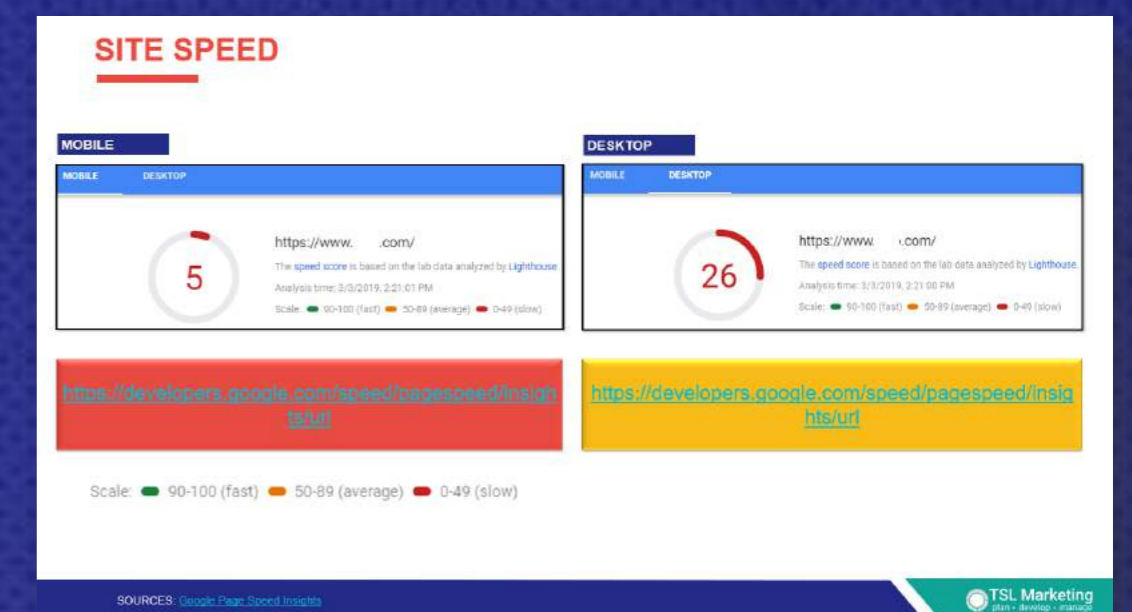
SITE SPEED

MOBILE

MOBILE DESKTOP

5

https://www. .com/

The speed score is based on the lab data analyzed by Lighthouse.

Analysis time: 3/3/2019, 2:21:01 PM

Scale: 90-100 (fast) 50-89 (average) 0-49 (slow)

DESKTOP

MOBILE DESKTOP

26

https://www. .com/

The speed score is based on the lab data analyzed by Lighthouse.

Analysis time: 3/3/2019, 2:21:00 PM

Scale: 90-100 (fast) 50-89 (average) 0-49 (slow)

https://developers.google.com/speed/pagespeed/insights/url

https://developers.google.com/speed/pagespeed/insights/url

Scale: 90-100 (fast) 50-89 (average) 0-49 (slow)

SOURCES: Google Page Speed Insights

TSL Marketing
plan • develop • manage